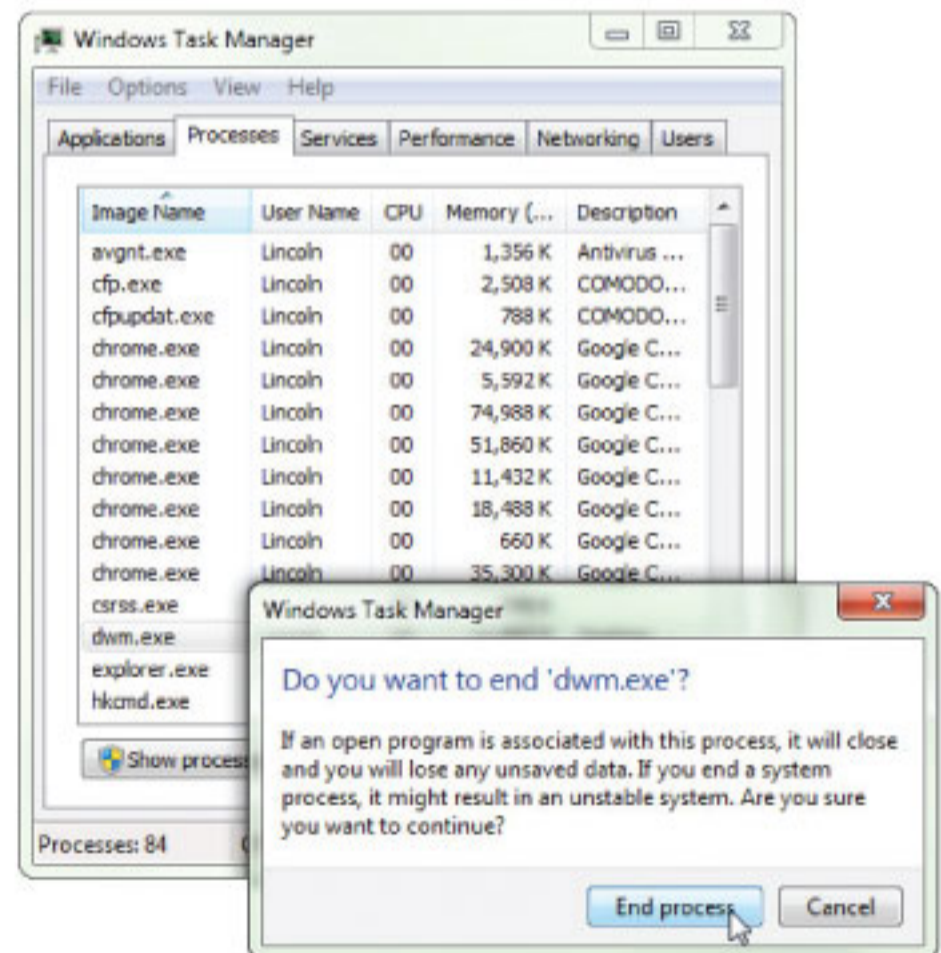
Windows Task Manager

File Options View Help

Applications Processes Services Performance Networking Users

| Image Name | User Name | CPU | Memory (... | Description |
|---|---|---|---|---|
| avgnt.exe | Lincoln | 00 | 1,356 K | Antivirus ... |
| cfp.exe | Lincoln | 00 | 2,508 K | COMODO... |
| cfpupdat.exe | Lincoln | 00 | 788 K | COMODO... |
| chrome.exe | Lincoln | 00 | 24,900 K | Google C... |
| chrome.exe | Lincoln | 00 | 5,592 K | Google C... |
| chrome.exe | Lincoln | 00 | 74,988 K | Google C... |
| chrome.exe | Lincoln | 00 | 51,860 K | Google C... |
| chrome.exe | Lincoln | 00 | 11,432 K | Google C... |
| chrome.exe | Lincoln | 00 | 18,488 K | Google C... |
| chrome.exe | Lincoln | 00 | 660 K | Google C... |
| chrome.exe | Lincoln | 00 | 35,300 K | Google C... |
| csrss.exe | | | | |
| dwm.exe | | | | |
| explorer.exe | | | | |
| hkcmd.exe | | | | |

Show process

Processes: 84

Windows Task Manager

Do you want to end 'dwm.exe'?

If an open program is associated with this process, it will close and you will lose any unsaved data. If you end a system process, it might result in an unstable system. Are you sure you want to continue?

End process Cancel